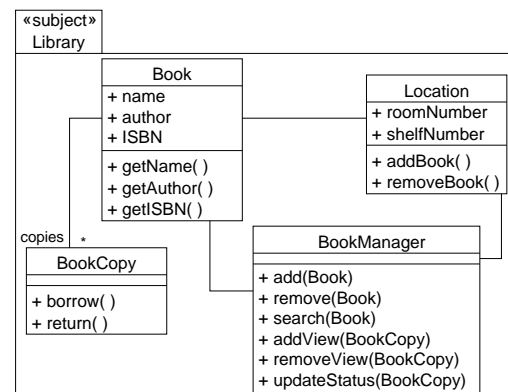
«subject»
Library

Book
+ name
+ author
+ ISBN
+ getName( )
+ getAuthor( )
+ getISBN( )

Location
+ roomNumber
+ shelfNumber
+ addBook( )
+ removeBook( )

copies *

BookCopy
+ borrow( )
+ return( )

BookManager
+ add(Book)
+ remove(Book)
+ search(Book)
+ addView(BookCopy)
+ removeView(BookCopy)
+ updateStatus(BookCopy)